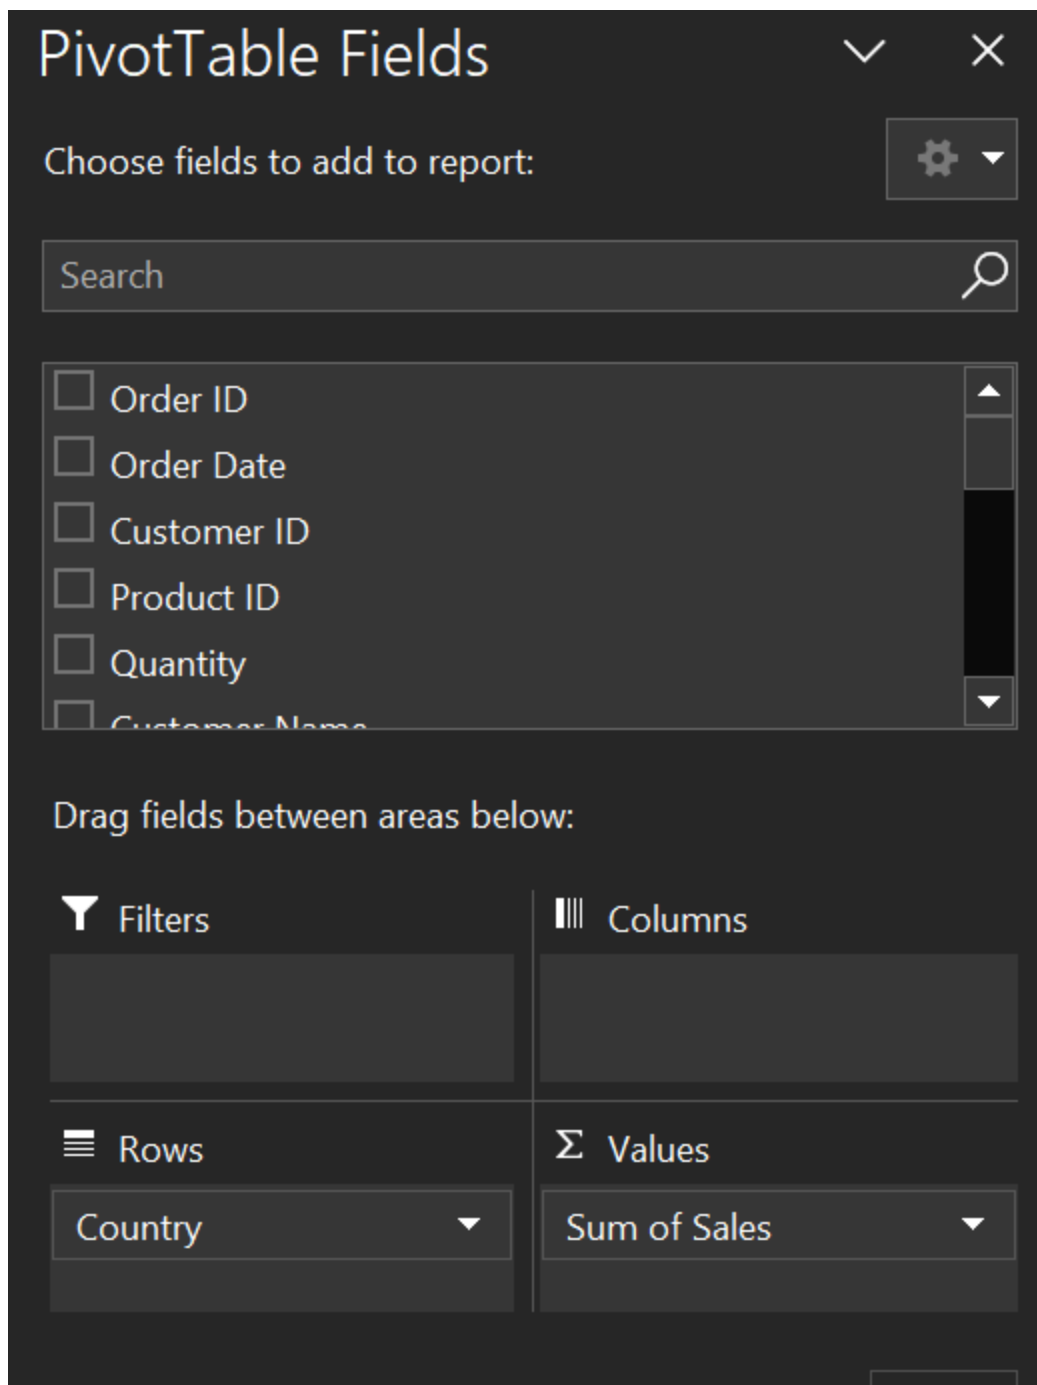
PivotTable Fields

Choose fields to add to report:

Search

Order ID
Order Date
Customer ID
Product ID
Quantity
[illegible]

Drag fields between areas below:

Filters

Columns

Rows

Country

Σ Values

Sum of Sales